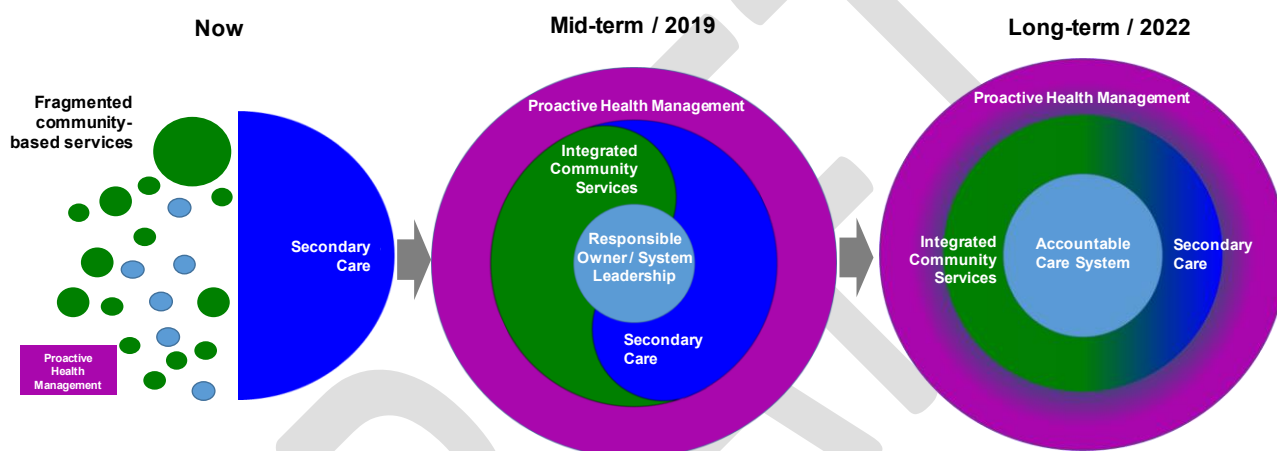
Now

Fragmented community-based services

Secondary Care

Proactive Health Management

Mid-term / 2019

Proactive Health Management

Integrated Community Services

Responsible Owner / System Leadership

Secondary Care

Long-term / 2022

Proactive Health Management

Integrated Community Services

Accountable Care System

Secondary Care